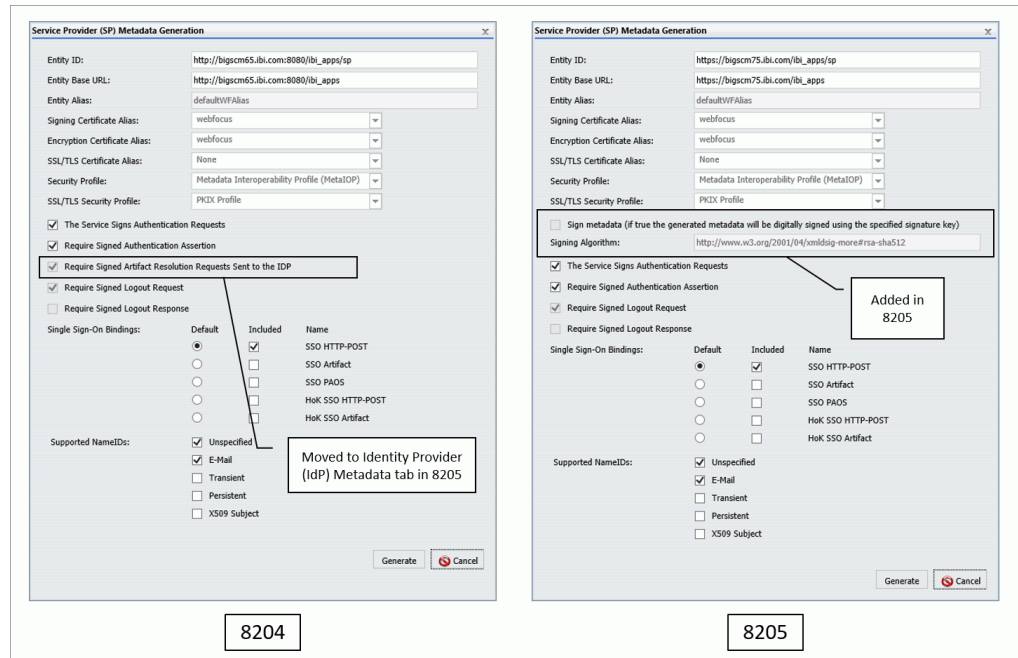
Service Provider (SP) Metadata Generation

x

Entity ID: http://bigscm65.ibi.com:8080/ibi_apps/sp

Entity Base URL: http://bigscm65.ibi.com:8080/ibi_apps

Entity Alias: defaultWFAlias

Signing Certificate Alias: webfocus

Encryption Certificate Alias: webfocus

SSL/TLS Certificate Alias: None

Security Profile: Metadata Interoperability Profile (MetaIOP)

SSL/TLS Security Profile: PKIX Profile

The Service Signs Authentication Requests

Require Signed Authentication Assertion

Require Signed Artifact Resolution Requests Sent to the IDP

Require Signed Logout Request

Require Signed Logout Response

Single Sign-On Bindings: Default Included Name

SSO HTTP-POST

SSO Artifact

SSO PAOS

HoK SSO HTTP-POST

HoK SSO Artifact

Supported NameIDs: Unspecified

E-Mail

Transient

Persistent

X509 Subject

Moved to Identity Provider (IdP) Metadata tab in 8205

Generate Cancel

8204

Service Provider (SP) Metadata Generation

x

Entity ID: https://bigscm75.ibi.com/ibi_apps/sp

Entity Base URL: https://bigscm75.ibi.com/ibi_apps

Entity Alias: defaultWFAlias

Signing Certificate Alias: webfocus

Encryption Certificate Alias: webfocus

SSL/TLS Certificate Alias: None

Security Profile: Metadata Interoperability Profile (MetaIOP)

SSL/TLS Security Profile: PKIX Profile

Sign metadata (if true the generated metadata will be digitally signed using the specified signature key)

Signing Algorithm: http://www.w3.org/2001/04/xmldsig-more#rsa-sha512

The Service Signs Authentication Requests

Require Signed Authentication Assertion

Require Signed Logout Request

Require Signed Logout Response

Added in 8205

Single Sign-On Bindings: Default Included Name

SSO HTTP-POST

SSO Artifact

SSO PAOS

HoK SSO HTTP-POST

HoK SSO Artifact

Supported NameIDs: Unspecified

E-Mail

Transient

Persistent

X509 Subject

Generate Cancel

8205